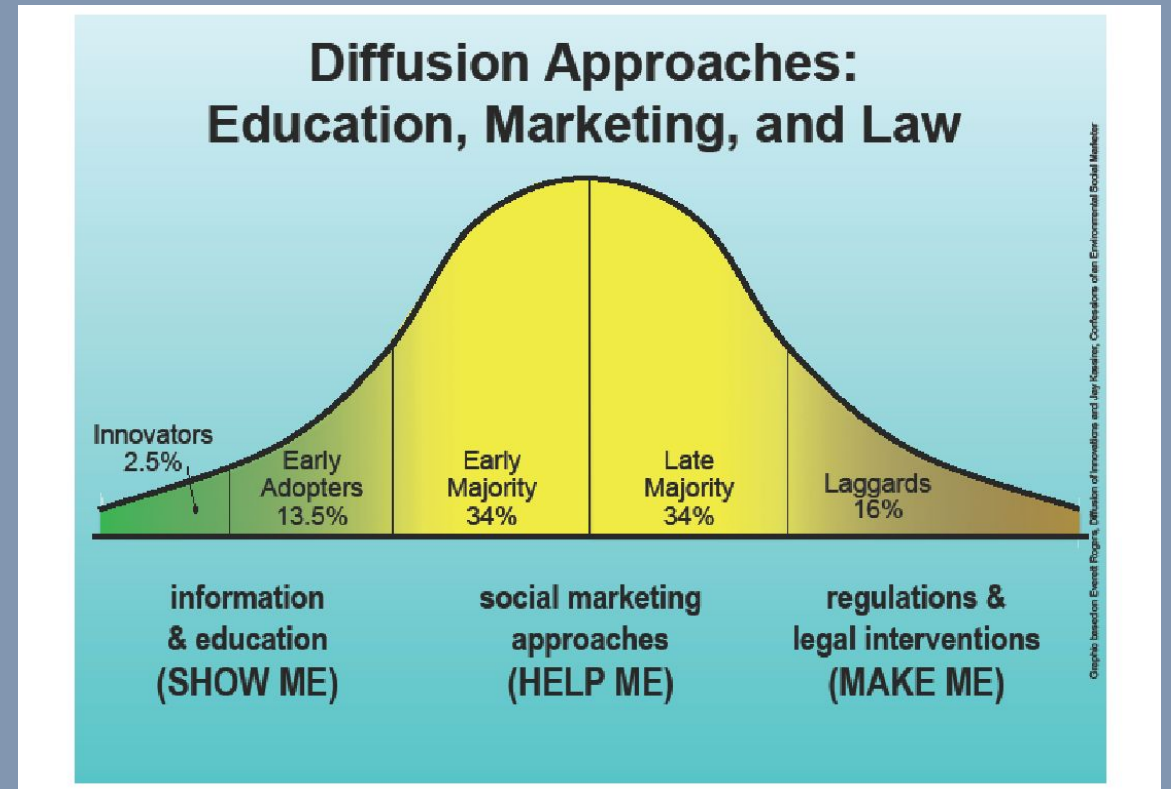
Diffusion Approaches:
Education, Marketing, and Law

Innovators 2.5%

Early Adopters 13.5%

Early Majority 34%

Late Majority 34%

Laggards 16%

information & education (SHOW ME)

social marketing approaches (HELP ME)

regulations & legal interventions (MAKE ME)

Graphic based on Everett Rogers, Diffusion of Innovations and Jay Kassirer, Confessions of an Environmental Social Marketer